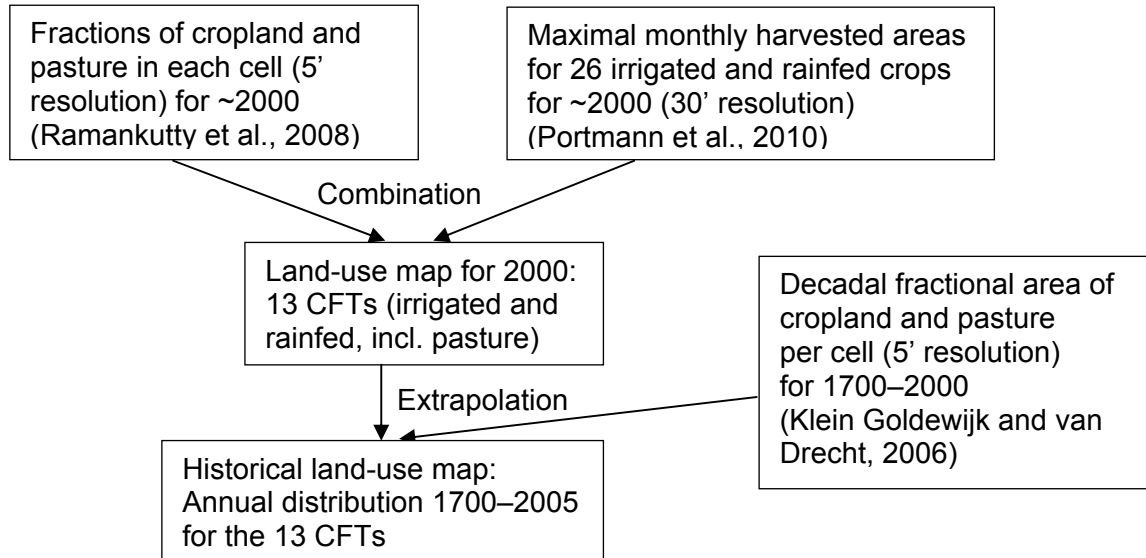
Fractions of cropland and pasture in each cell (5' resolution) for ~2000 (Ramankutty et al., 2008)

Maximal monthly harvested areas for 26 irrigated and rainfed crops for ~2000 (30' resolution) (Portmann et al., 2010)

Combination

Land-use map for 2000: 13 CFTs (irrigated and rainfed, incl. pasture)

Decadal fractional area of cropland and pasture per cell (5' resolution) for 1700–2000 (Klein Goldewijk and van Drecht, 2006)

Extrapolation

Historical land-use map: Annual distribution 1700–2005 for the 13 CFTs